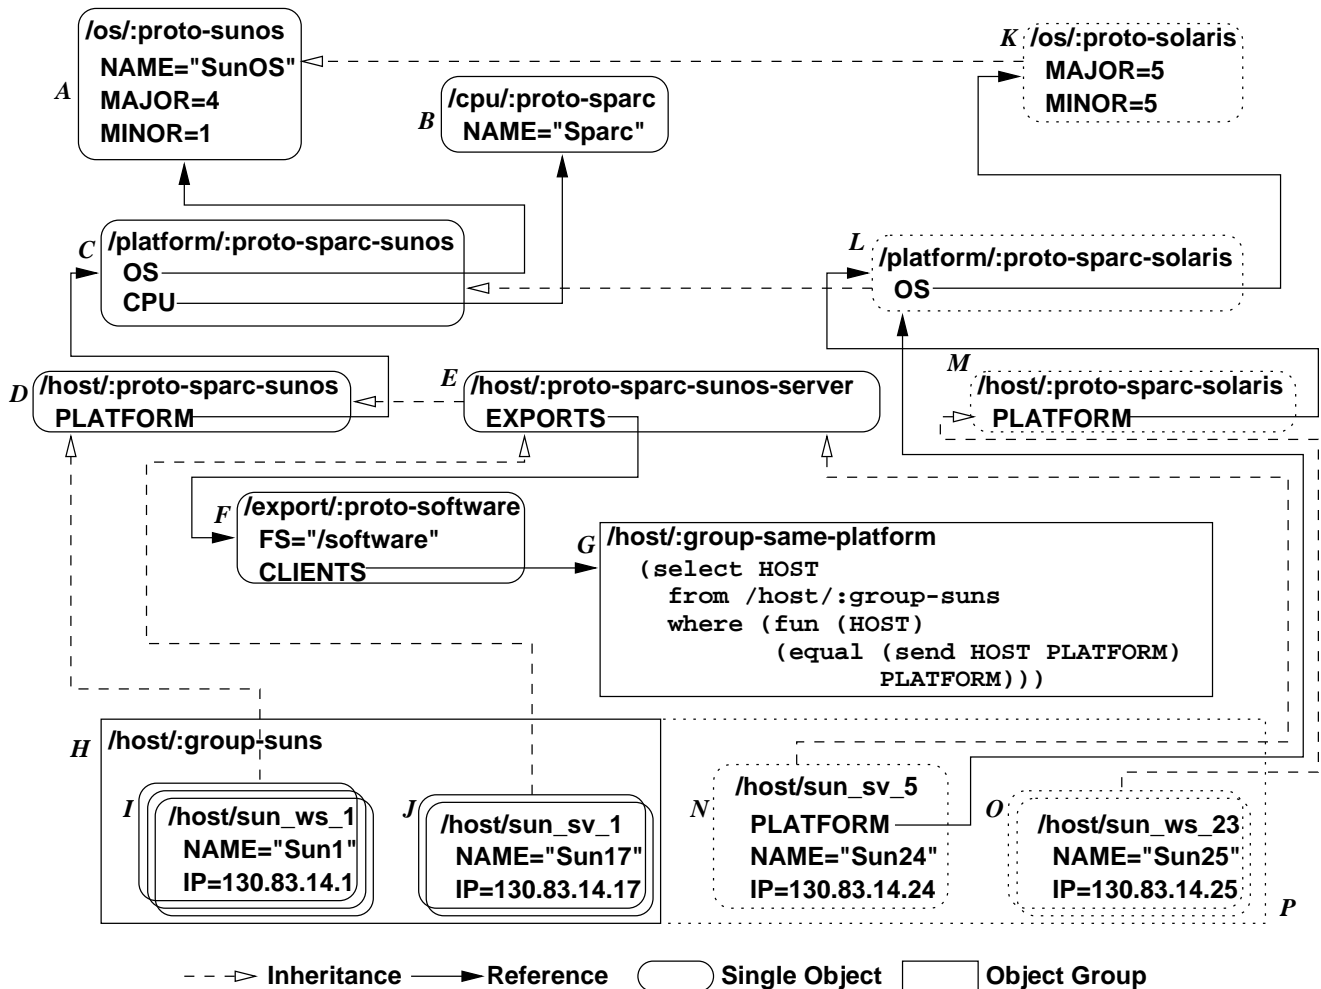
A
/os/:proto-sunos
NAME="SunOS"
MAJOR=4
MINOR=1

B
/cpu/:proto-sparc
NAME="Sparc"

K
/os/:proto-solaris
MAJOR=5
MINOR=5

C
/platform/:proto-sparc-sunos
OS
CPU

L
/platform/:proto-sparc-solaris
OS

D
/host/:proto-sparc-sunos
PLATFORM

E
/host/:proto-sparc-sunos-server
EXPORTS

M
/host/:proto-sparc-solaris
PLATFORM

F
/export/:proto-software
FS="/software"
CLIENTS

G
/host/:group-same-platform
(select HOST
from /host/:group-suns
where (fun (HOST)
(equal (send HOST PLATFORM)
PLATFORM)))

H
/host/:group-suns

I
/host/sun_ws_1
NAME="Sun1"
IP=130.83.14.1

J
/host/sun_sv_1
NAME="Sun17"
IP=130.83.14.17

N
/host/sun_sv_5
PLATFORM
NAME="Sun24"
IP=130.83.14.24

O
/host/sun_ws_23
NAME="Sun25"
IP=130.83.14.25

P

Inheritance Reference Single Object Object Group